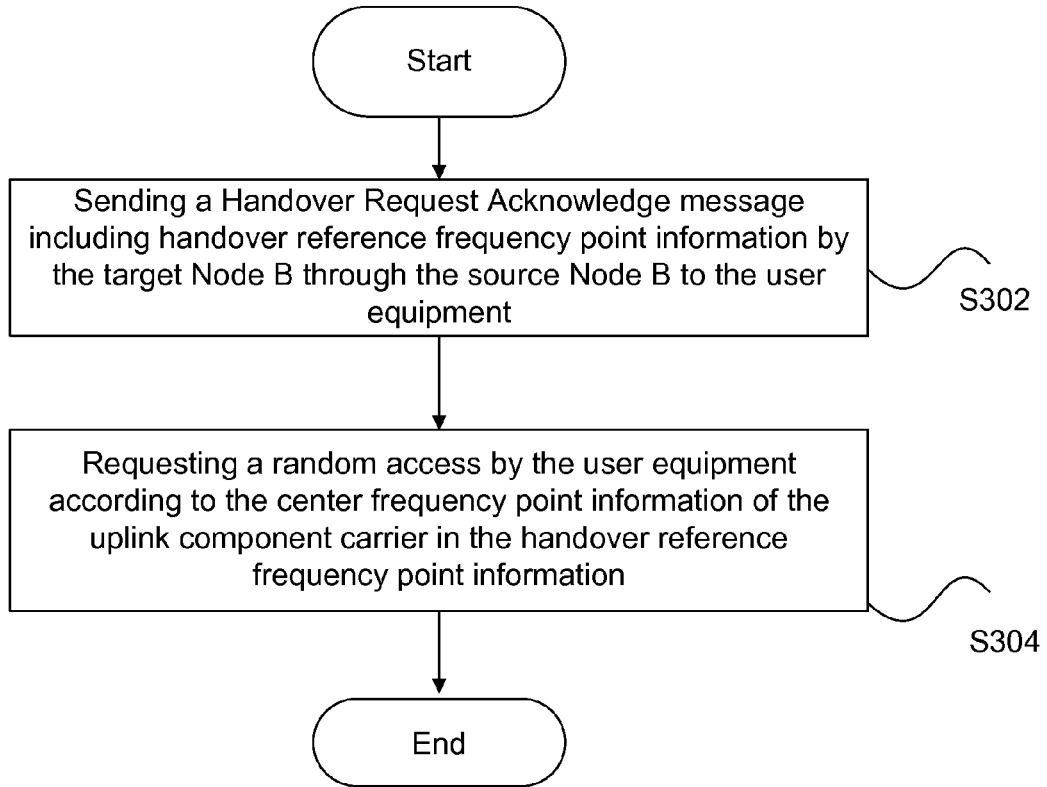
Start

Sending a Handover Request Acknowledge message including handover reference frequency point information by the target Node B through the source Node B to the user equipment

S302

Requesting a random access by the user equipment according to the center frequency point information of the uplink component carrier in the handover reference frequency point information

S304

End